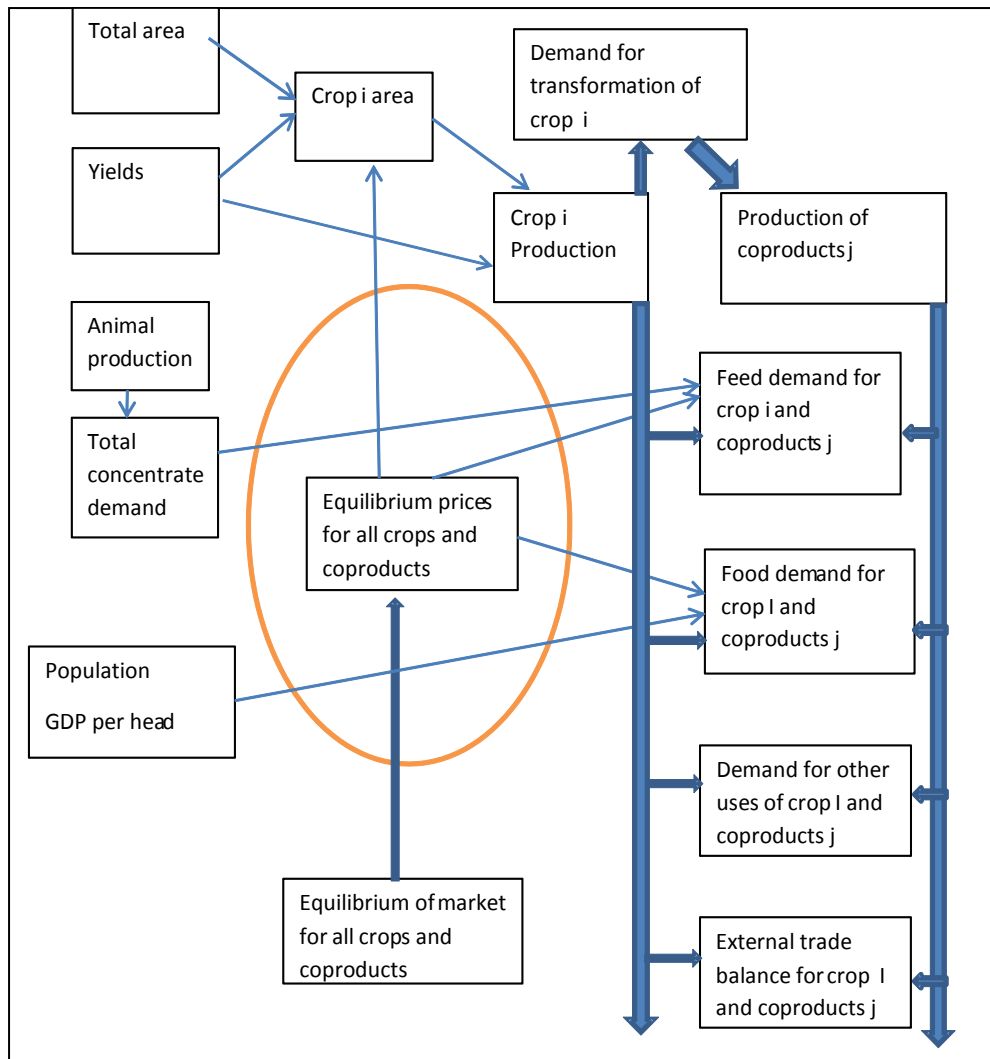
Total area

Crop i area

Demand for transformation of crop i

Yields

Crop i Production

Production of coproducts j

Animal production

Total concentrate demand

Feed demand for crop i and coproducts j

Equilibrium prices for all crops and coproducts

Food demand for crop I and coproducts j

Population

GDP per head

Demand for other uses of crop I and coproducts j

Equilibrium of market for all crops and coproducts

External trade balance for crop I and coproducts j